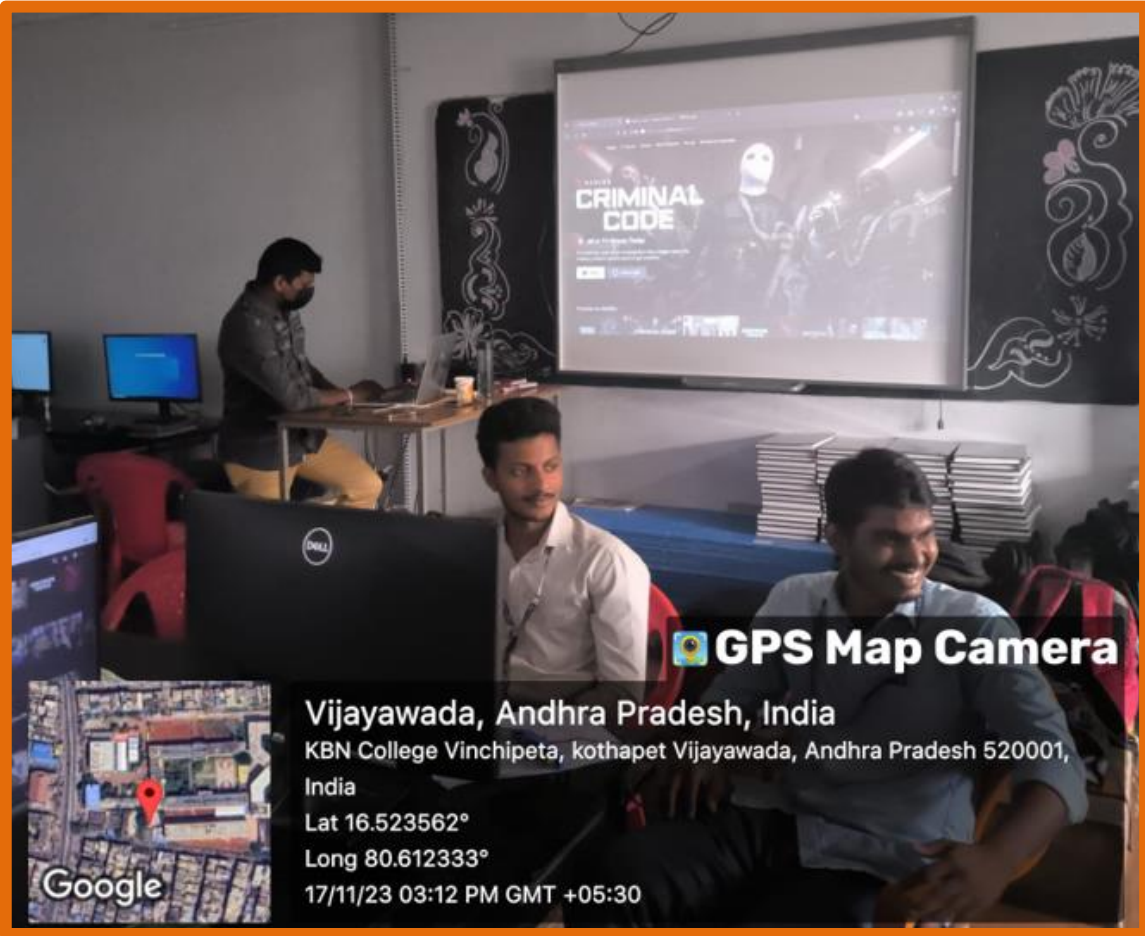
CRIMINAL CODE

DELL

GPS Map Camera

Vijayawada, Andhra Pradesh, India

KBN College Vinchipeta, kothapet Vijayawada, Andhra Pradesh 520001, India

Lat 16.523562°

Long 80.612333°

17/11/23 03:12 PM GMT +05:30

Google